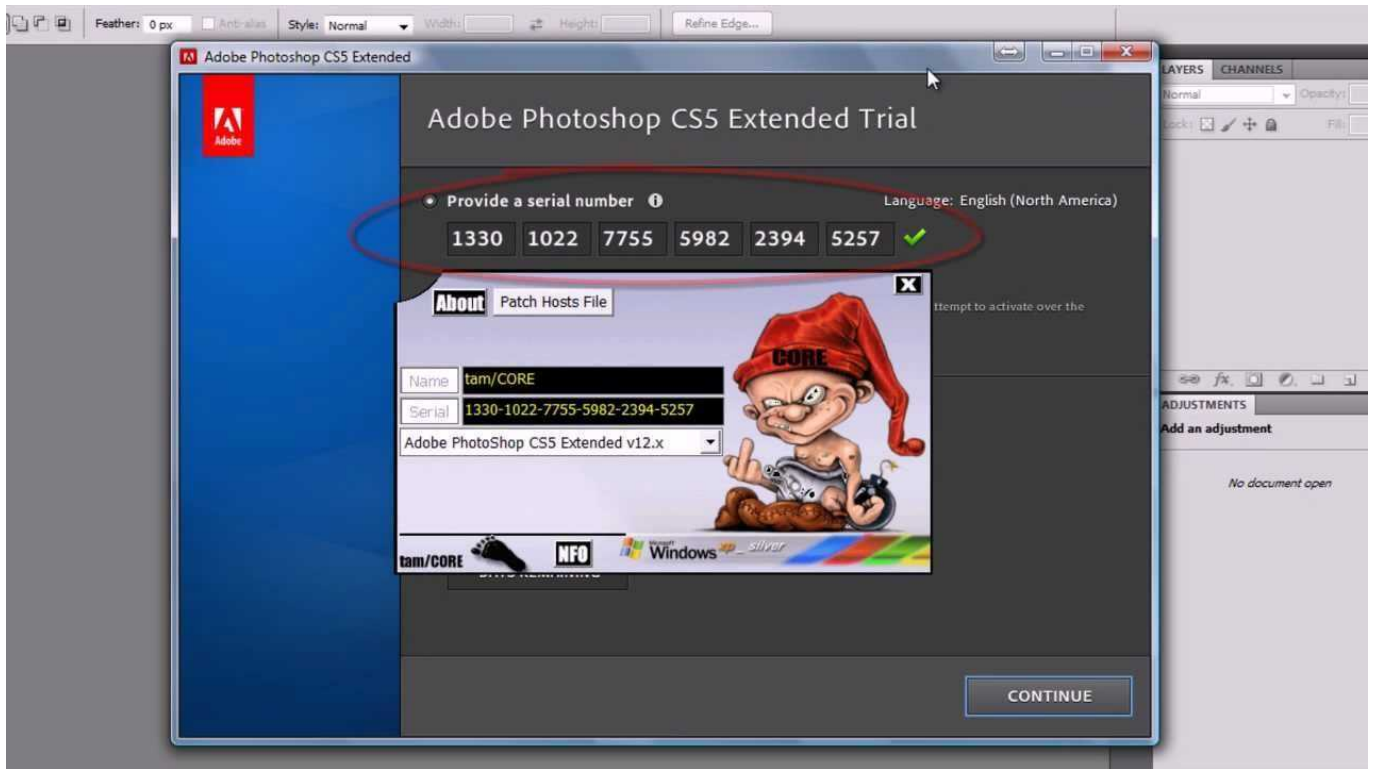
Feather: 0 px Anti-alias Style: Normal Width: Height: Refine Edge...

Adobe Photoshop CS5 Extended

Adobe

Adobe Photoshop CS5 Extended Trial

Provide a serial number

Language: English (North America)

1330 1022 7755 5982 2394 5257

ttempt to activate over the

About Patch Hosts File

CORE

Name tam/CORE

Serial 1330-1022-7755-5982-2394-5257

Adobe PhotoShop CS5 Extended v12.x

tam/CORE NFO Windows xp silver

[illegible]

CONTINUE

LAYERS CHANNELS

Normal Opacity:

Lock: Fill:

ADJUSTMENTS

Add an adjustment

No document open